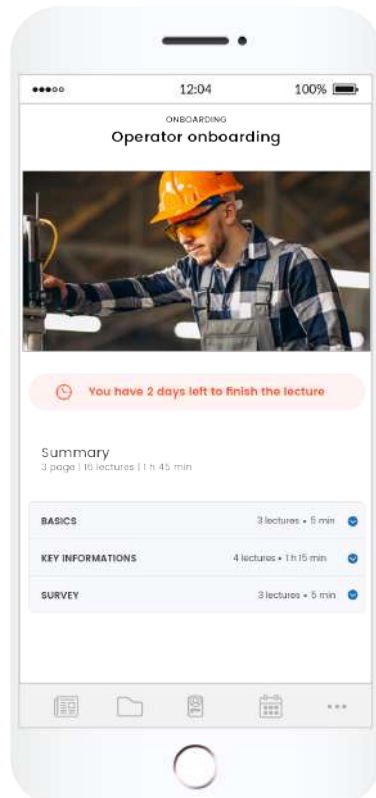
12:04
100%

ONBOARDING
Operator onboarding

You have 2 days left to finish the lecture

Summary
3 page | 16 lectures | 1 h 45 min

BASICS 3 lectures • 5 min

KEY INFORMATIONS 4 lectures • 1 h 15 min

SURVEY 3 lectures • 5 min